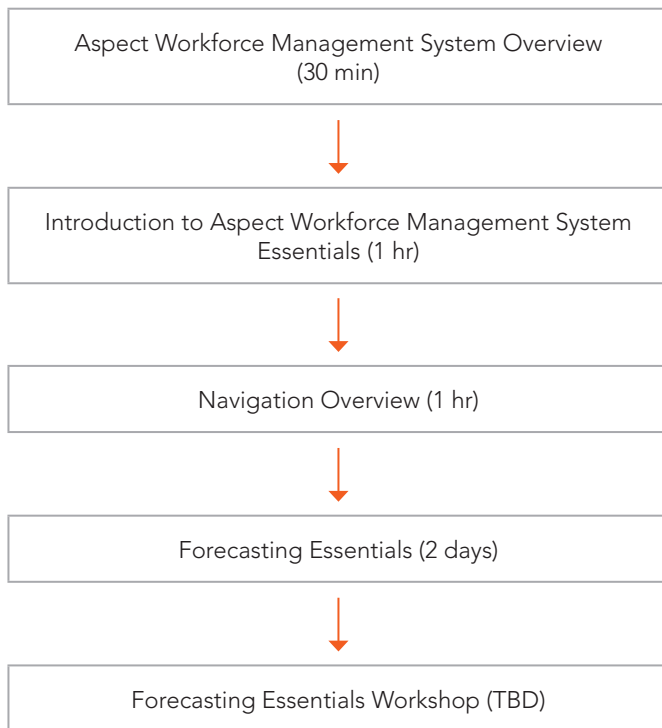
Aspect Workforce Management System Overview (30 min)

Introduction to Aspect Workforce Management System Essentials (1 hr)

Navigation Overview (1 hr)

Forecasting Essentials (2 days)

Forecasting Essentials Workshop (TBD)